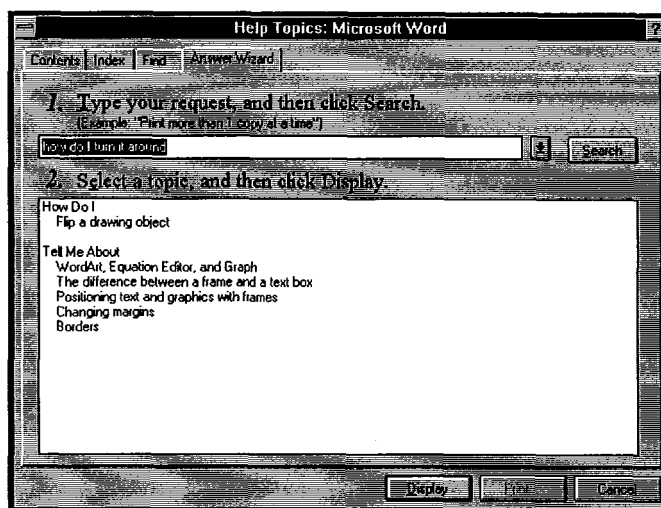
Help Topics: Microsoft Word

?

Contents | Index | Find | Answer Wizard

1. Type your request, and then click Search.
(Example: "Print more than 1 copy at a time")

how do I turn it around

Search

2. Select a topic, and then click Display.

How Do I
Flip a drawing object

Tell Me About
WordArt, Equation Editor, and Graph
The difference between a frame and a text box
Positioning text and graphics with frames
Changing margins
Borders

Display | Print... | Cancel